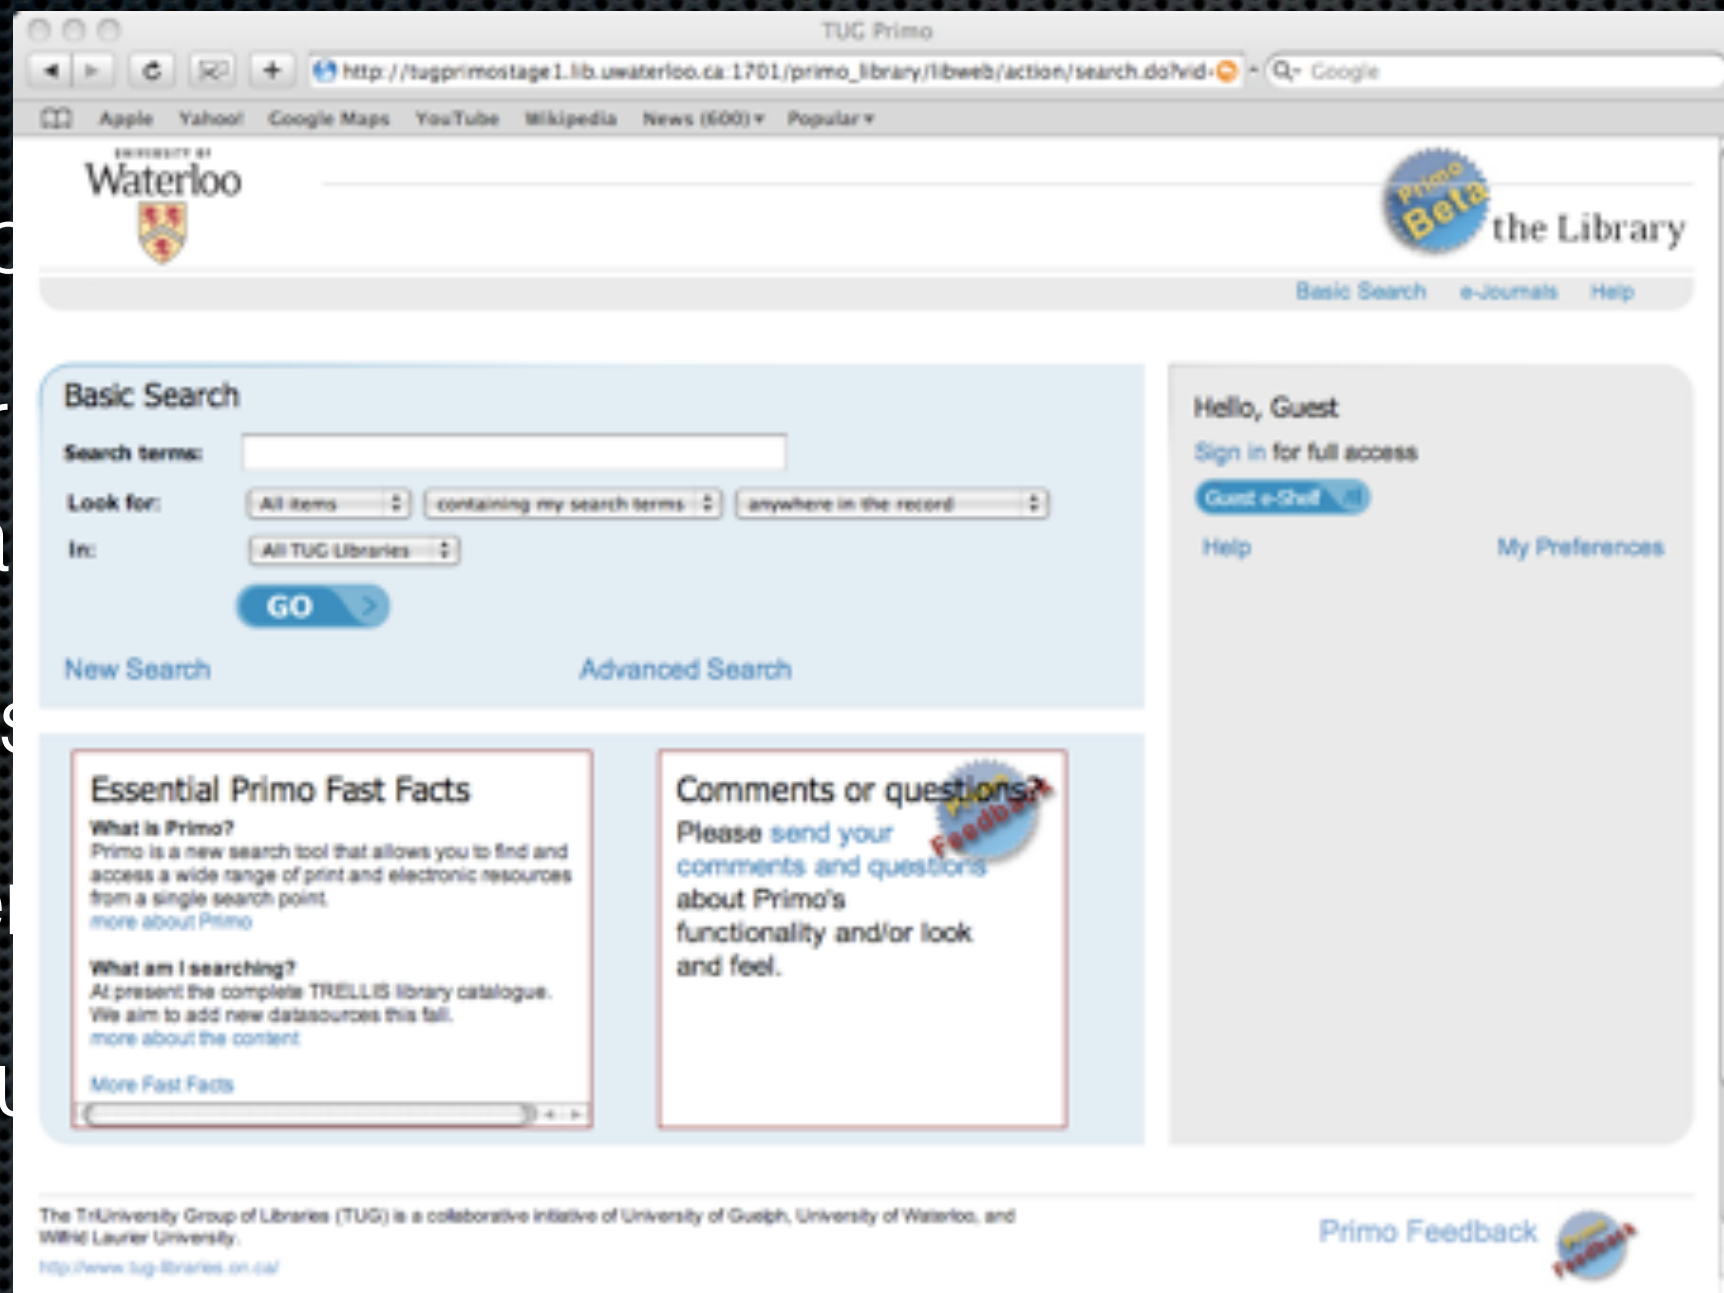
TUG Primo

http://tugprimostage1.lib.uwaterloo.ca:1701/primo_library/libweb/action/search.do?vid=

Google

Apple Yahoo! Google Maps YouTube Wikipedia News (600) ▾ Popular ▾

UNIVERSITY OF Waterloo

Primo Beta the Library

Basic Search e-Journals Help

Basic Search

Search terms:

Look for: All items containing my search terms anywhere in the record

In: All TUG Libraries

GO

New Search Advanced Search

Hello, Guest

Sign in for full access

Guest e-Shelf

Help My Preferences

Essential Primo Fast Facts

What is Primo?
Primo is a new search tool that allows you to find and access a wide range of print and electronic resources from a single search point.
more about Primo

What am I searching?
At present the complete TRELLIS library catalogue. We aim to add new datasources this fall.
more about the content

More Fast Facts

Comments or questions?

Please send your comments and questions about Primo's functionality and/or look and feel.

Primo Feedback

The TriUniversity Group of Libraries (TUG) is a collaborative initiative of University of Guelph, University of Waterloo, and Wilfrid Laurier University.
http://www.tug-libraries.on.ca/

Primo Feedback